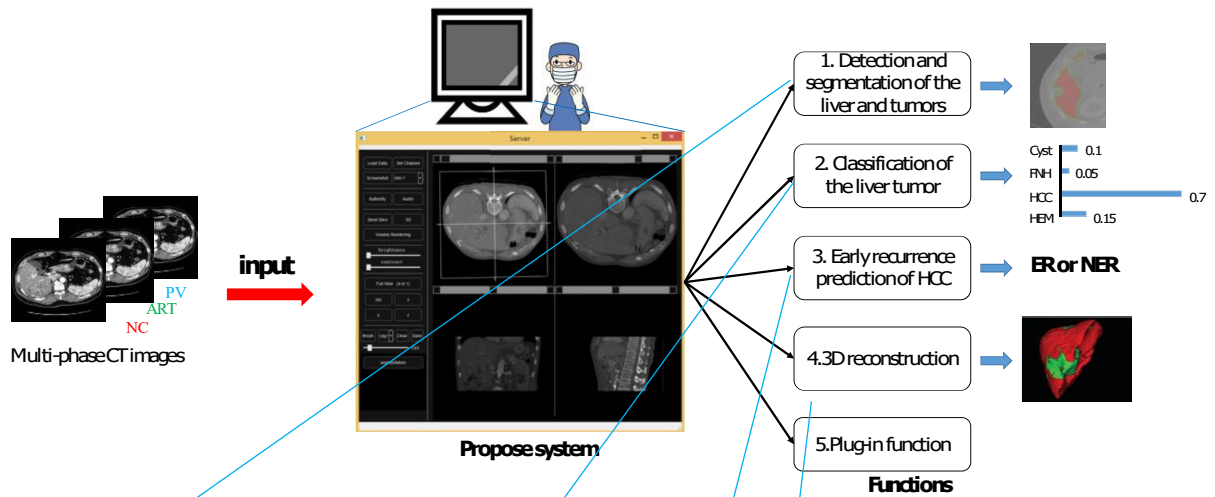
PV
ART
NC

Multi-phase CT images

input

Server

Load Data
Set Channel
Screenshot
Win 1
Authority
Audio
Send Slice
3D
Volume Rendering
brightness
contrast
Full View
Brush
Clear
Save
Segmentation

Propose system

1. Detection and segmentation of the liver and tumors

2. Classification of the liver tumor

3. Early recurrence prediction of HCC

4.3D reconstruction

5.Plug-in function

Functions

Cyst 0.1
FNH 0.05
HCC 0.7
HEM 0.15

ER or NER